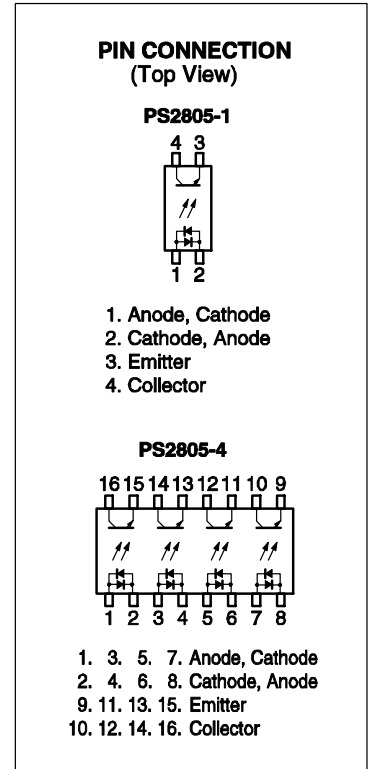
PIN CONNECTION
(Top View)

PS2805-1

4 3

1 2

1. Anode, Cathode
2. Cathode, Anode
3. Emitter
4. Collector

PS2805-4

16 15 14 13 12 11 10 9

1 2 3 4 5 6 7 8

1. 3. 5. 7. Anode, Cathode
2. 4. 6. 8. Cathode, Anode
9. 11. 13. 15. Emitter
10. 12. 14. 16. Collector